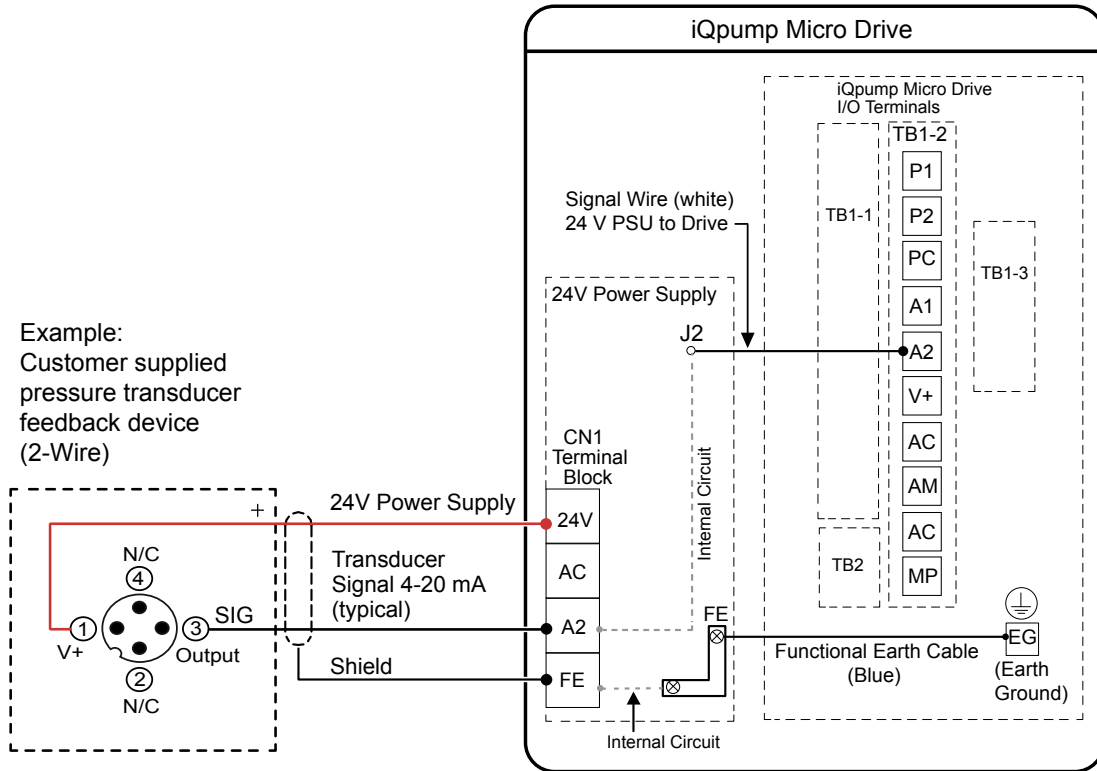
iQpump Micro Drive

iQpump Micro Drive I/O Terminals

TB1-2

P1

P2

PC

A1

A2

V+

AC

AM

AC

MP

TB1-1

TB1-3

TB2

Signal Wire (white) 24 V PSU to Drive

24V Power Supply

J2

Internal Circuit

CN1 Terminal Block

24V

AC

A2

FE

FE

EG

(Earth Ground)

Functional Earth Cable (Blue)

Internal Circuit

Example: Customer supplied pressure transducer feedback device (2-Wire)

+

24V Power Supply

Transducer Signal 4-20 mA (typical)

Shield

N/C

4

1

V+

3

SIG

Output

2

N/C